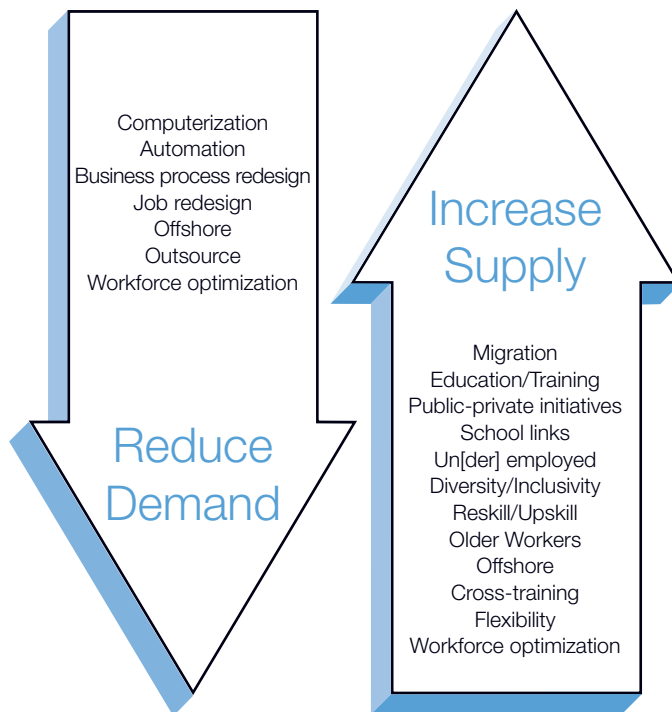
Computerization
Automation
Business process redesign
Job redesign
Offshore
Outsource
Workforce optimization

Reduce Demand

Increase Supply

Migration
Education/Training
Public-private initiatives
School links
Un[der] employed
Diversity/Inclusivity
Reskill/Upskill
Older Workers
Offshore
Cross-training
Flexibility
Workforce optimization